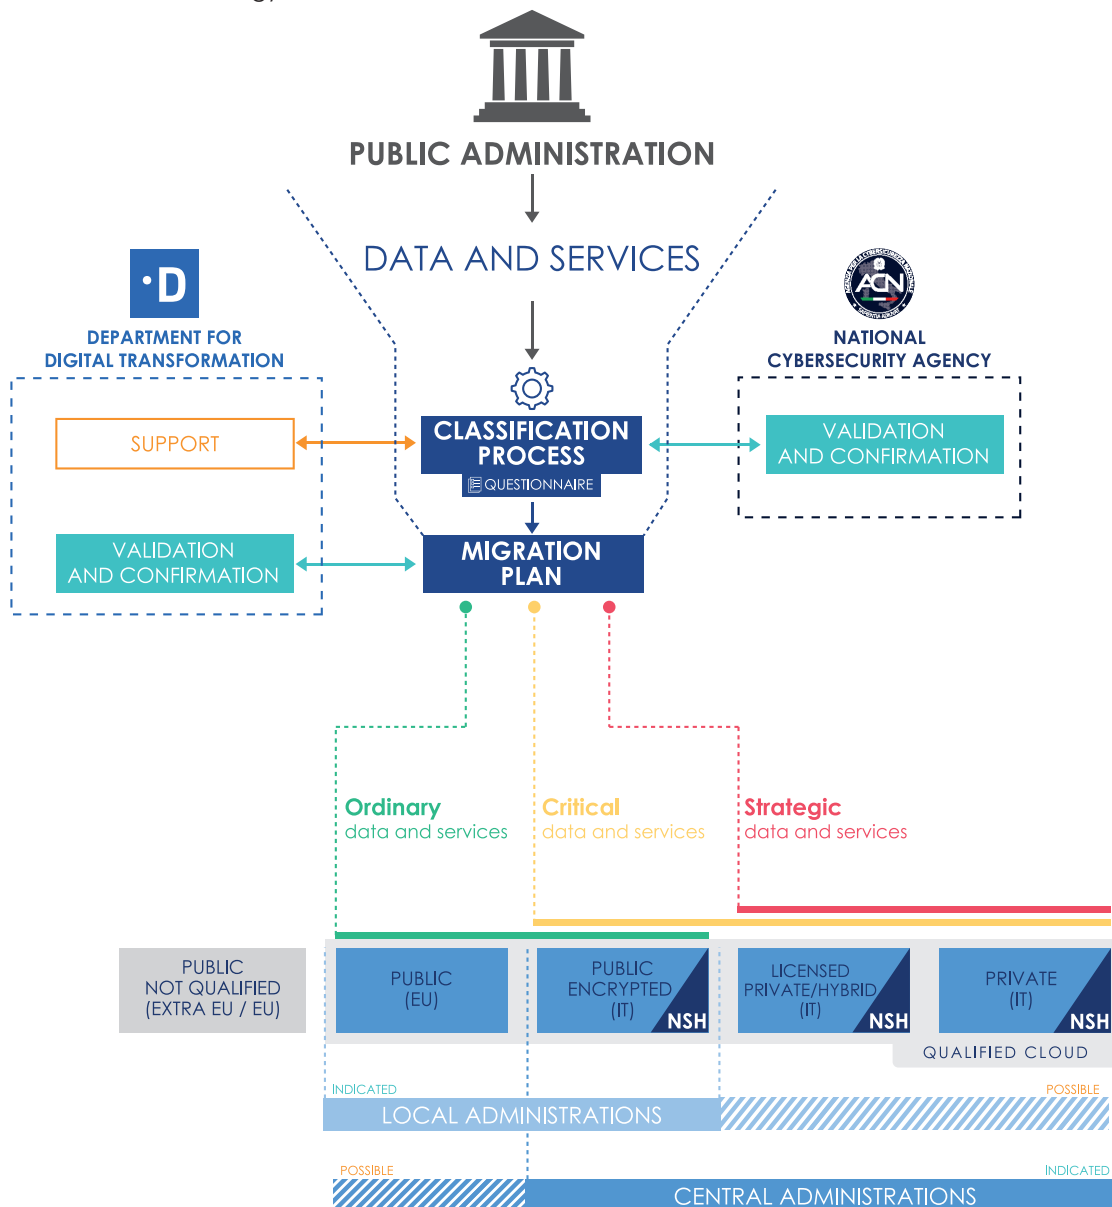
PUBLIC ADMINISTRATION

DATA AND SERVICES

·D

DEPARTMENT FOR DIGITAL TRANSFORMATION

SUPPORT

VALIDATION AND CONFIRMATION

CLASSIFICATION PROCESS

QUESTIONNAIRE

MIGRATION PLAN

ACN

NATIONAL CYBERSECURITY AGENCY

VALIDATION AND CONFIRMATION

Ordinary
data and services

Critical
data and services

Strategic
data and services

PUBLIC NOT QUALIFIED (EXTRA EU / EU)

PUBLIC (EU)

PUBLIC ENCRYPTED (IT) NSH

LICENSED PRIVATE/HYBRID (IT) NSH

PRIVATE (IT) NSH

QUALIFIED CLOUD

INDICATED

POSSIBLE

LOCAL ADMINISTRATIONS

POSSIBLE

INDICATED

CENTRAL ADMINISTRATIONS